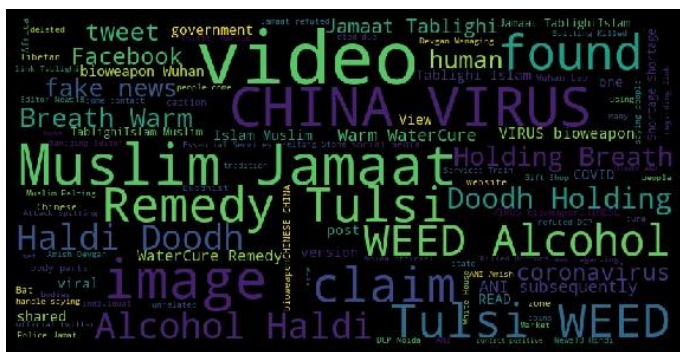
video
CHINA VIRUS
Muslim Jamaat
Remedy Tulsi
WEED Alcohol
image
claim
Tulsi WEED
Alcohol Haldi
Haldi Doodh
found
Doodh Holding
Holding Breath
Breath Warm
Facebook
fake news
tweet
Jamaat Tablighi
human
Tablighi Islam
government
bioweapon Wuhan
coronavirus
WaterCure Remedy
Warm WaterCure
VIRUS bioweapon
TablighiIslam Muslim
Islam Muslim
subsequently
ANI
version
post
viral
shared
deleted
Jamaat refuted
Devgan Managing
Shortage Shortage
COVID
View
one
Bat
READ
Muslim Feeling
Chinese
Amish Devgan
body parts
caution
people come
bioweapon CHINESE CHINA
website
Police Jamaat
DLF Noida
Market
zone
unrelated
Editor NewsEngine contact
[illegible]